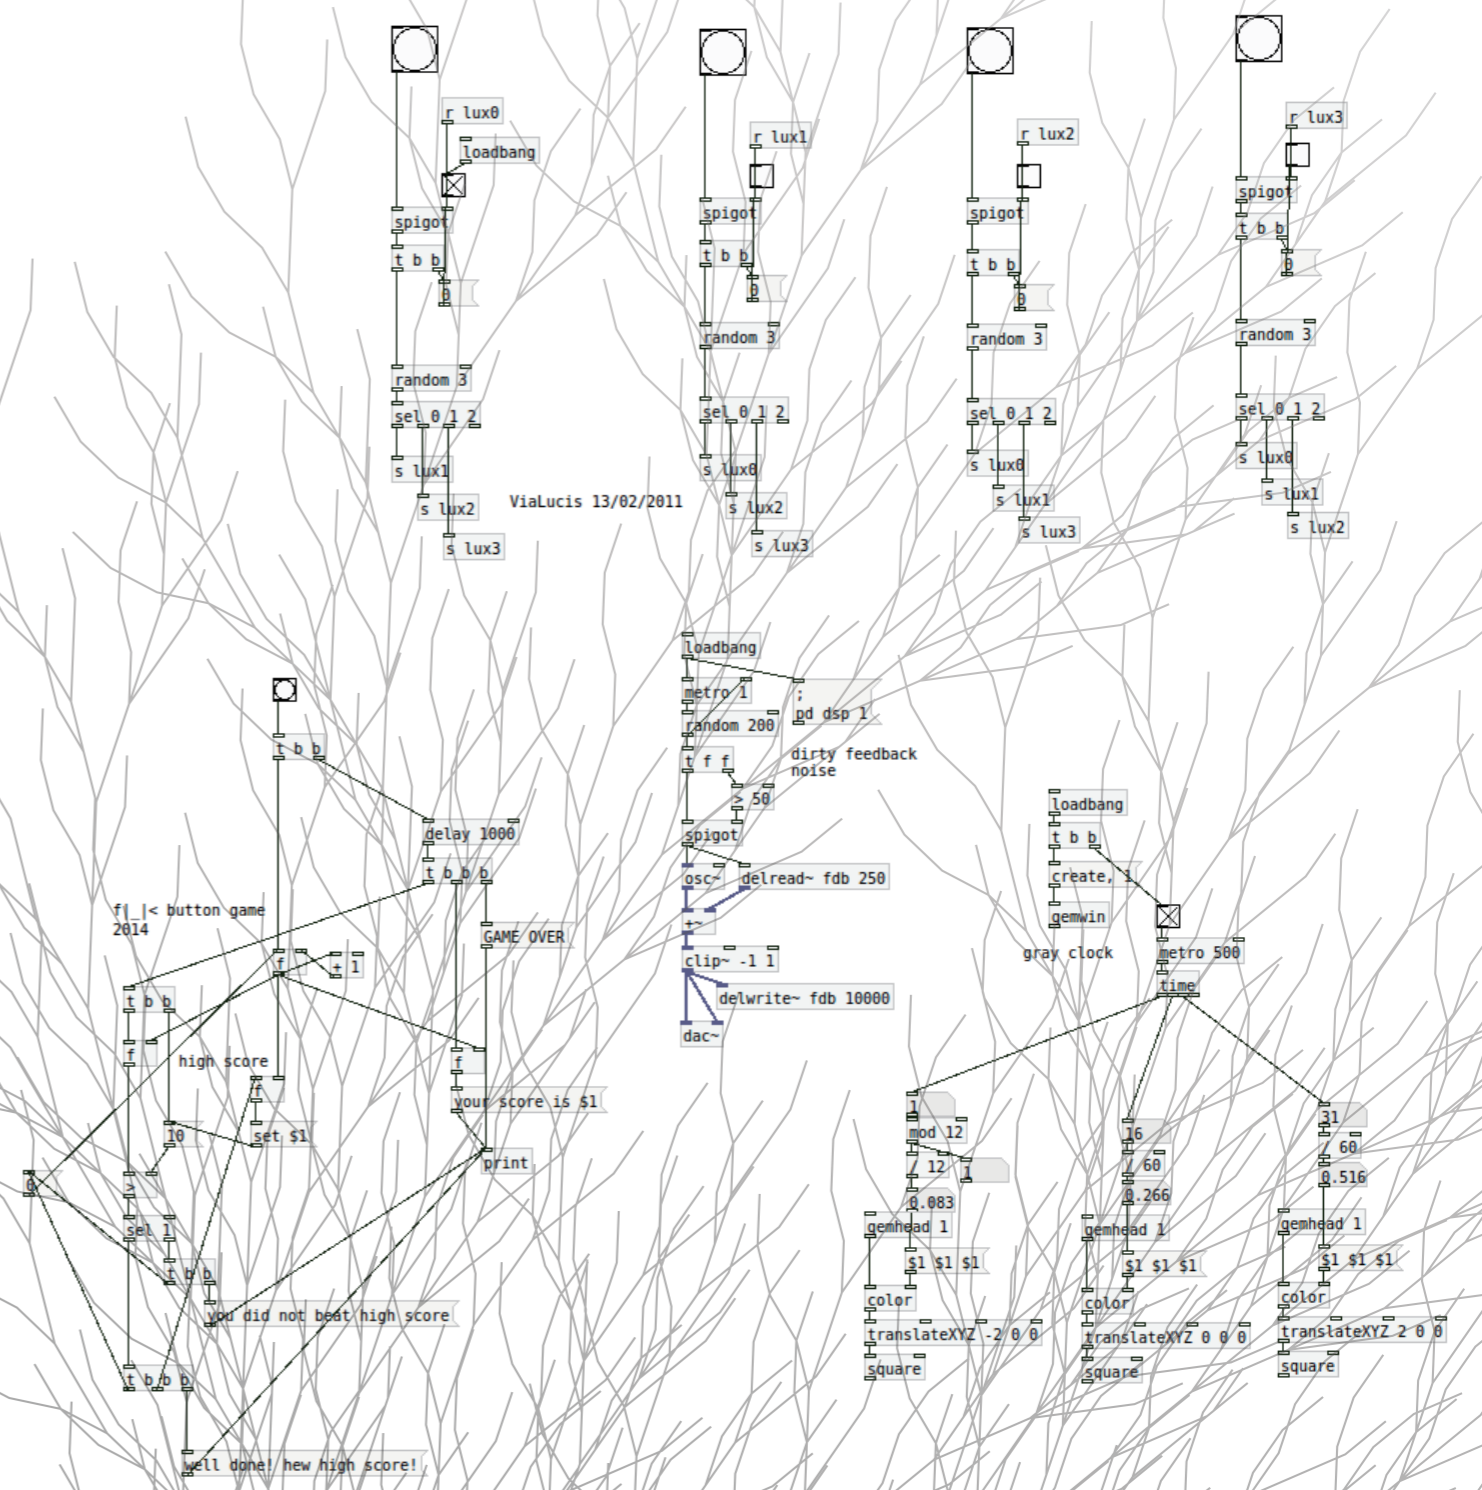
r lux0

loadbang

spigot

t b b

0

random 3

sel 0 1 2

s lux1

s lux2

s lux3

r lux1

spigot

t b b

0

random 3

sel 0 1 2

s lux0

s lux2

s lux3

r lux2

spigot

t b b

0

random 3

sel 0 1 2

s lux0

s lux1

s lux3

r lux3

spigot

t b b

0

random 3

sel 0 1 2

s lux0

s lux1

s lux2

ViaLucis 13/02/2011

loadbang

metro 1

; pd dsp 1

random 200

dirty feedback noise

t f f

> 50

spigot

osc~

delread~ fdb 250

+~

clip~ -1 1

delwrite~ fdb 10000

dac~

t b b

delay 1000

t b b b

f|_|< button game 2014

GAME OVER

f

+ 1

t b b

f

high score

f

f

your score is $1

10

set $1

print

0

>

sel 1

t b b

you did not beat high score

t b b b

well done! new high score!

loadbang

t b b

create, 1

gemwin

gray clock

metro 500

time

1

mod 12

/ 12

1

0.083

gemhead 1

$1 $1 $1

color

translateXYZ -2 0 0

square

16

/ 60

0.266

gemhead 1

$1 $1 $1

color

translateXYZ 0 0 0

square

31

/ 60

0.516

gemhead 1

$1 $1 $1

color

translateXYZ 2 0 0

square